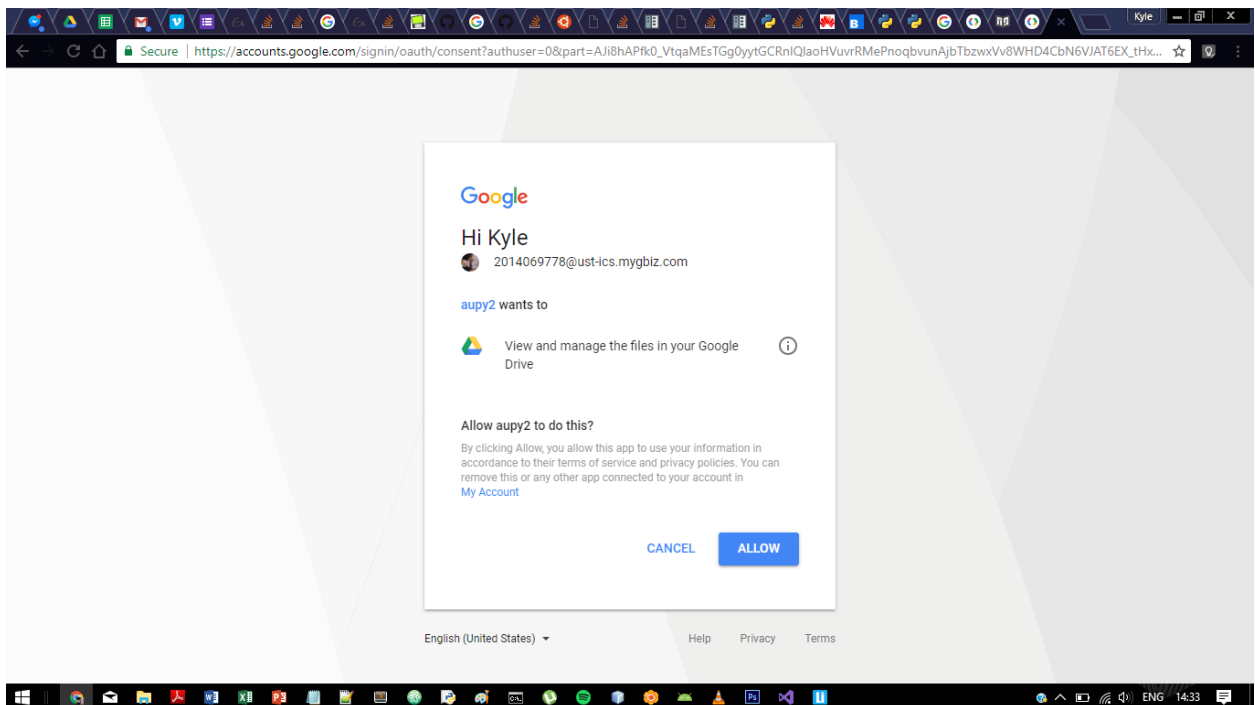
Kyle

Secure | https://accounts.google.com/signin/oauth/consent?authuser=0&part=AJi8hAPfk0_VtqaMEsTGg0yytGCRnIQlaoHVuvrRMePnoqbvunAjbTbzwxVv8WHD4CbN6VJAT6EX_tHx...

Google

Hi Kyle

2014069778@ust-ics.mygbiz.com

aupy2 wants to

View and manage the files in your Google Drive

Allow aupy2 to do this?

By clicking Allow, you allow this app to use your information in accordance to their terms of service and privacy policies. You can remove this or any other app connected to your account in My Account

CANCEL

ALLOW

English (United States)

Help

Privacy

Terms

ENG 14:33